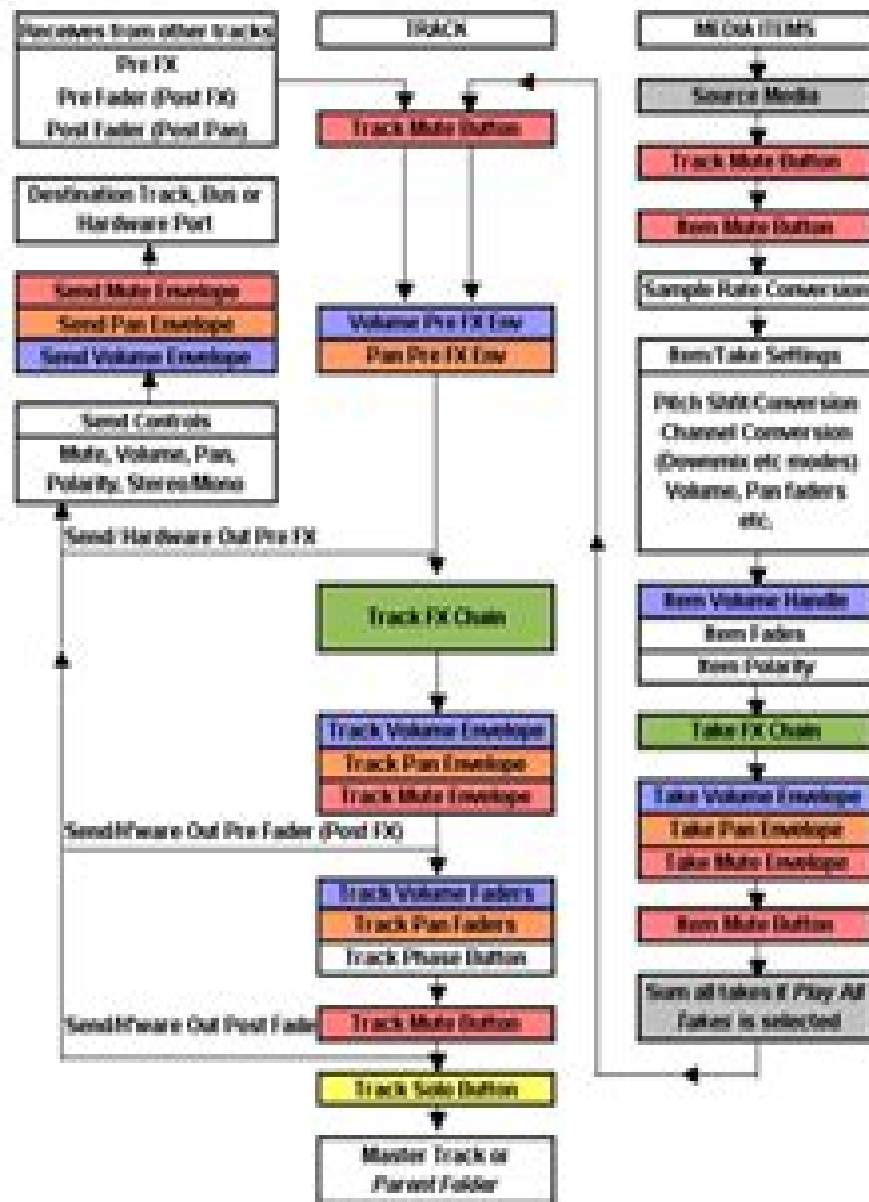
Receives from other tracks
Pre FX
Pre Fader (Post FX)
Post Fader (Post Pan)

TRACK

MEDIA ITEMS

Source Media

Track Mute Button

Track Mute Button

Item Mute Button

Destination Track, Bus or Hardware Port

Send Mute Envelope
Send Pan Envelope
Send Volume Envelope

Sample Rate Conversion

Volume Pre FX Env
Pan Pre FX Env

Item/Take Settings

Pitch Shift Conversion
Channel Conversion
(Downmix etc modes)
Volume, Pan faders
etc.

Send Controls
Mute, Volume, Pan, Polarity, Stereo/Mono

Send/ Hardware Out Pre FX

Track FX Chain

Item Volume Handle
Item Faders
Item Polarity

Take FX Chain

Track Volume Envelope
Track Pan Envelope
Track Mute Envelope

Send/H'ware Out Pre Fader (Post FX)

Take Volume Envelope
Take Pan Envelope
Take Mute Envelope

Track Volume Faders
Track Pan Faders
Track Phase Button

Item Mute Button

Send/H'ware Out Post Fader

Track Mute Button

Sum all takes if Play All Takes is selected

Track Solo Button

Master Track or
Parent Folder